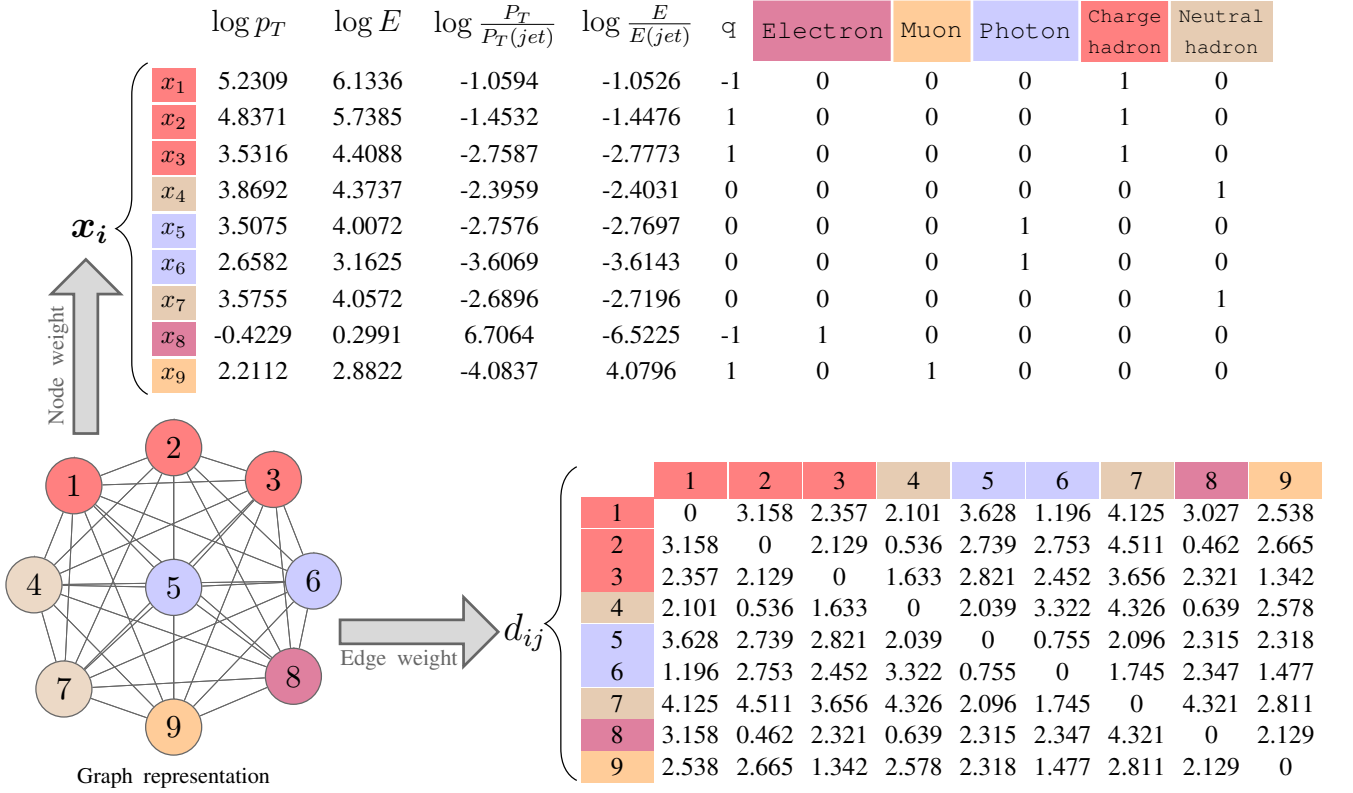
| | $\log p_T$ | $\log E$ | $\log \frac{P_T}{P_T(jet)}$ | $\log \frac{E}{E(jet)}$ | q | Electron | Muon | Photon | Charge hadron | Neutral hadron |
|---|---|---|---|---|---|---|---|---|---|---|
| $x_1$ | 5.2309 | 6.1336 | -1.0594 | -1.0526 | -1 | 0 | 0 | 0 | 1 | 0 |
| $x_2$ | 4.8371 | 5.7385 | -1.4532 | -1.4476 | 1 | 0 | 0 | 0 | 1 | 0 |
| $x_3$ | 3.5316 | 4.4088 | -2.7587 | -2.7773 | 1 | 0 | 0 | 0 | 1 | 0 |
| $x_4$ | 3.8692 | 4.3737 | -2.3959 | -2.4031 | 0 | 0 | 0 | 0 | 0 | 1 |
| $x_5$ | 3.5075 | 4.0072 | -2.7576 | -2.7697 | 0 | 0 | 0 | 1 | 0 | 0 |
| $x_6$ | 2.6582 | 3.1625 | -3.6069 | -3.6143 | 0 | 0 | 0 | 1 | 0 | 0 |
| $x_7$ | 3.5755 | 4.0572 | -2.6896 | -2.7196 | 0 | 0 | 0 | 0 | 0 | 1 |
| $x_8$ | -0.4229 | 0.2991 | 6.7064 | -6.5225 | -1 | 1 | 0 | 0 | 0 | 0 |
| $x_9$ | 2.2112 | 2.8822 | -4.0837 | 4.0796 | 1 | 0 | 1 | 0 | 0 | 0 |

$x_i$

Node weight

1 2 3 4 5 6 7 8 9

Graph representation

Edge weight

$d_{ij}$

| | 1 | 2 | 3 | 4 | 5 | 6 | 7 | 8 | 9 |
|---|---|---|---|---|---|---|---|---|---|
| 1 | 0 | 3.158 | 2.357 | 2.101 | 3.628 | 1.196 | 4.125 | 3.027 | 2.538 |
| 2 | 3.158 | 0 | 2.129 | 0.536 | 2.739 | 2.753 | 4.511 | 0.462 | 2.665 |
| 3 | 2.357 | 2.129 | 0 | 1.633 | 2.821 | 2.452 | 3.656 | 2.321 | 1.342 |
| 4 | 2.101 | 0.536 | 1.633 | 0 | 2.039 | 3.322 | 4.326 | 0.639 | 2.578 |
| 5 | 3.628 | 2.739 | 2.821 | 2.039 | 0 | 0.755 | 2.096 | 2.315 | 2.318 |
| 6 | 1.196 | 2.753 | 2.452 | 3.322 | 0.755 | 0 | 1.745 | 2.347 | 1.477 |
| 7 | 4.125 | 4.511 | 3.656 | 4.326 | 2.096 | 1.745 | 0 | 4.321 | 2.811 |
| 8 | 3.158 | 0.462 | 2.321 | 0.639 | 2.315 | 2.347 | 4.321 | 0 | 2.129 |
| 9 | 2.538 | 2.665 | 1.342 | 2.578 | 2.318 | 1.477 | 2.811 | 2.129 | 0 |